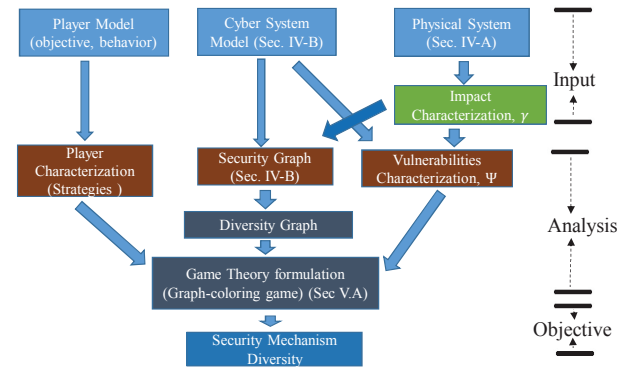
Player Model (objective, behavior)

Cyber System Model (Sec. IV-B)

Physical System (Sec. IV-A)

Input

Impact Characterization, $\gamma$

Player Characterization (Strategies )

Security Graph (Sec. IV-B)

Vulnerabilities Characterization, $\Psi$

Diversity Graph

Analysis

Game Theory formulation (Graph-coloring game) (Sec V.A)

Security Mechanism Diversity

Objective